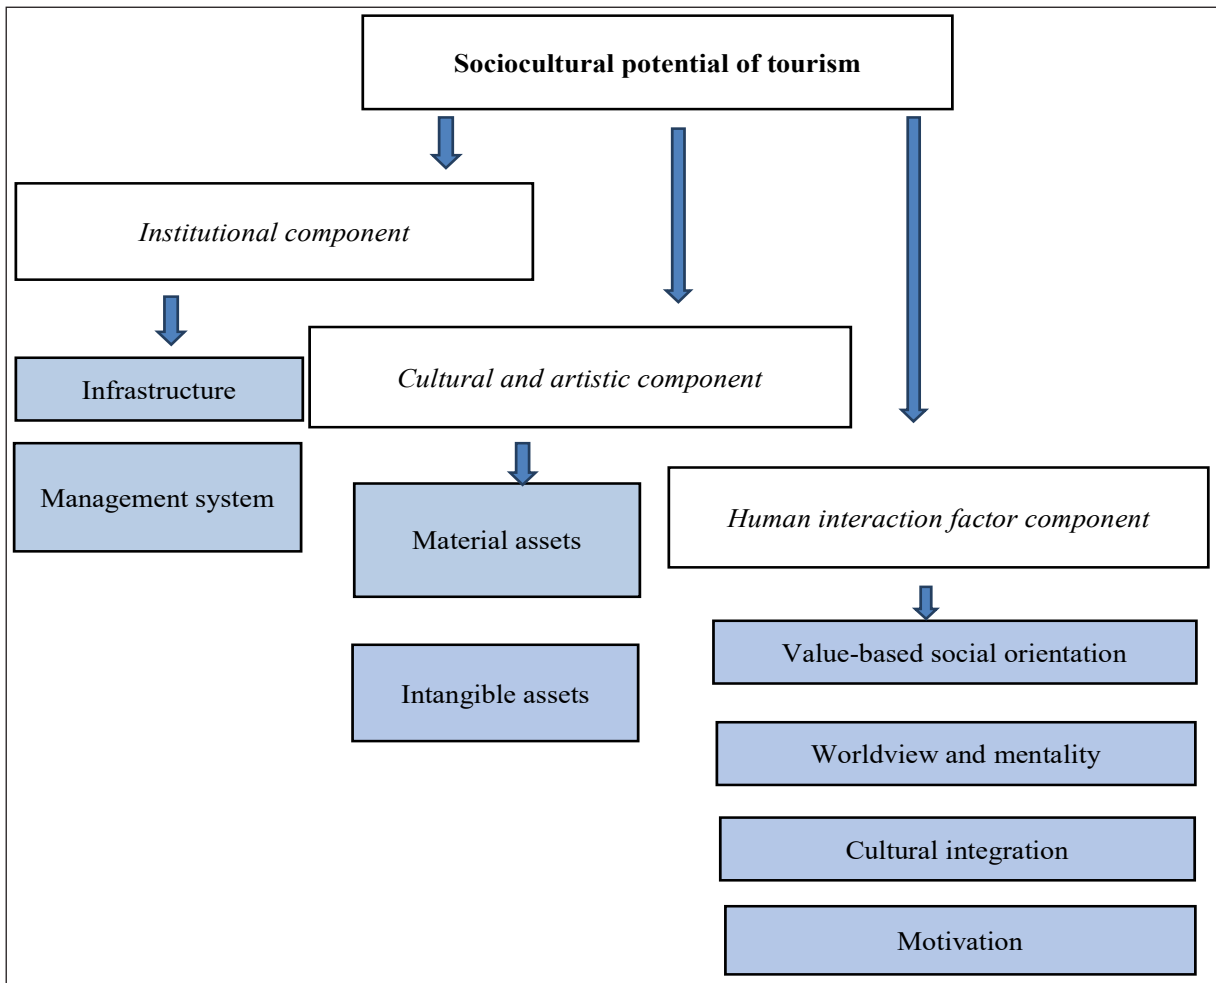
Sociocultural potential of tourism

Institutional component

Infrastructure

Management system

Cultural and artistic component

Material assets

Intangible assets

Human interaction factor component

Value-based social orientation

Worldview and mentality

Cultural integration

Motivation